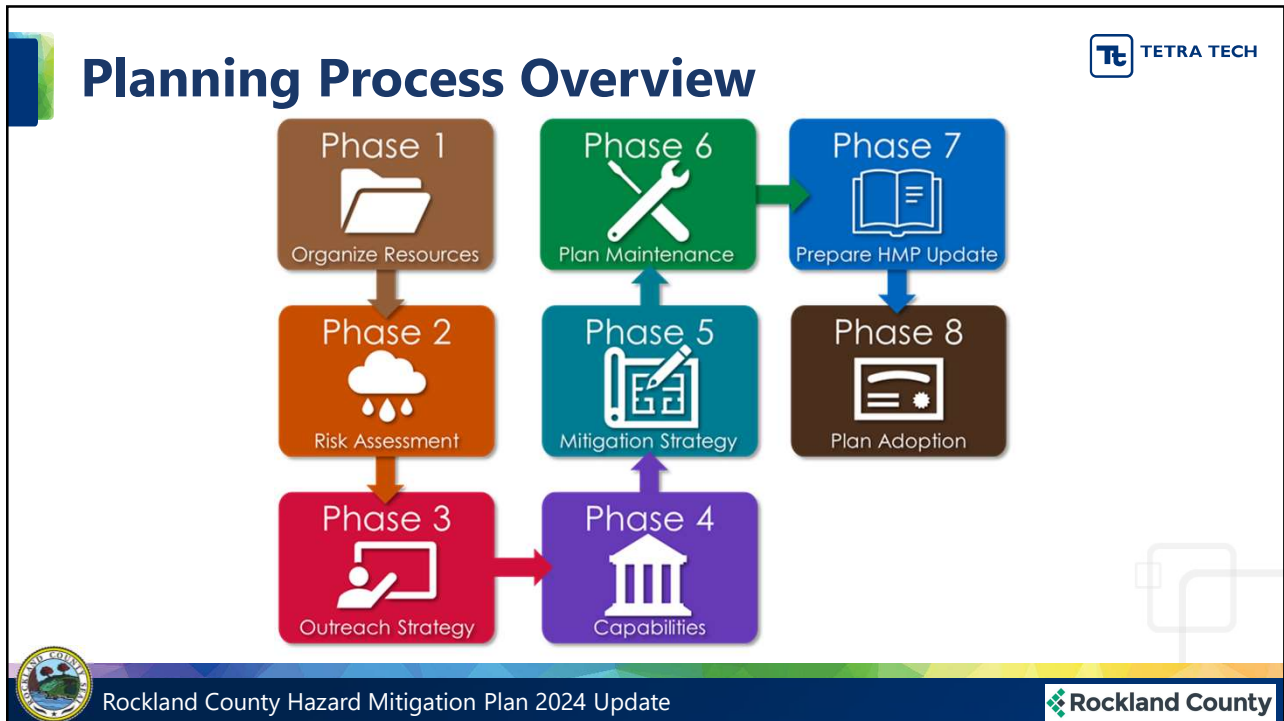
Planning Process Overview

TETRA TECH

Phase 1
Organize Resources

Phase 2
Risk Assessment

Phase 3
Outreach Strategy

Phase 4
Capabilities

Phase 5
Mitigation Strategy

Phase 6
Plan Maintenance

Phase 7
Prepare HMP Update

Phase 8
Plan Adoption

Rockland County Hazard Mitigation Plan 2024 Update

Rockland County